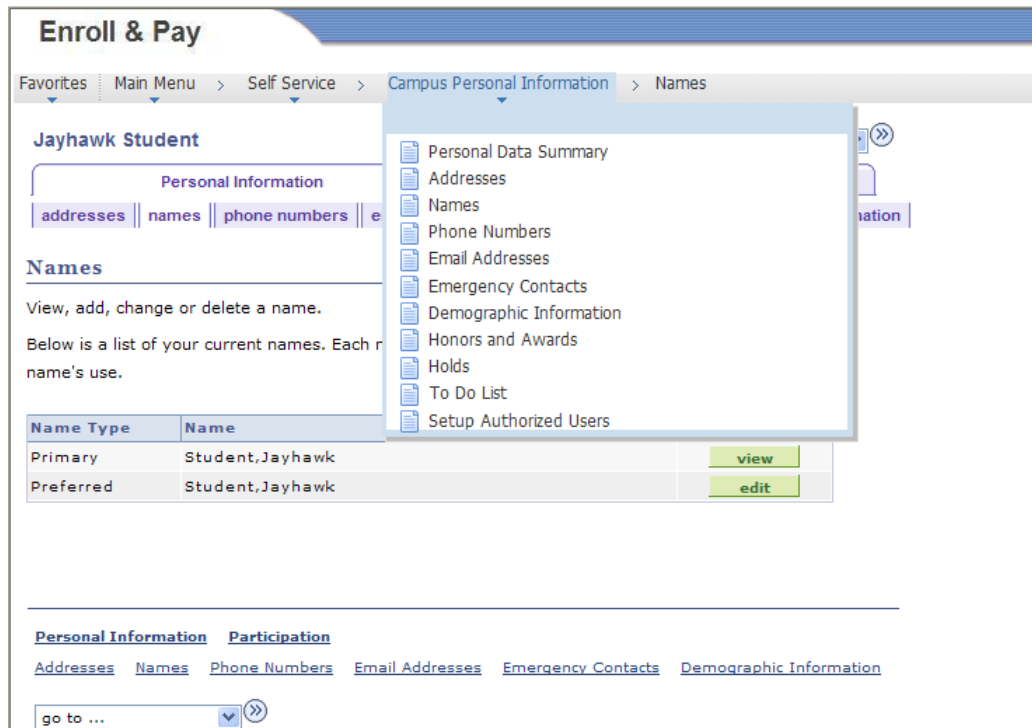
Enroll & Pay

Favorites   Main Menu >   Self Service >   Campus Personal Information >   Names

Jayhawk Student

Personal Information

addresses | names | phone numbers | e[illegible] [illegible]mation

Names

View, add, change or delete a name.

Below is a list of your current names. Each r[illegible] name's use.

Personal Data Summary
Addresses
Names
Phone Numbers
Email Addresses
Emergency Contacts
Demographic Information
Honors and Awards
Holds
To Do List
Setup Authorized Users

| Name Type | Name | |
|---|---|---|
| Primary | Student,Jayhawk | view |
| Preferred | Student,Jayhawk | edit |

Personal Information   Participation

Addresses   Names   Phone Numbers   Email Addresses   Emergency Contacts   Demographic Information

go to ...